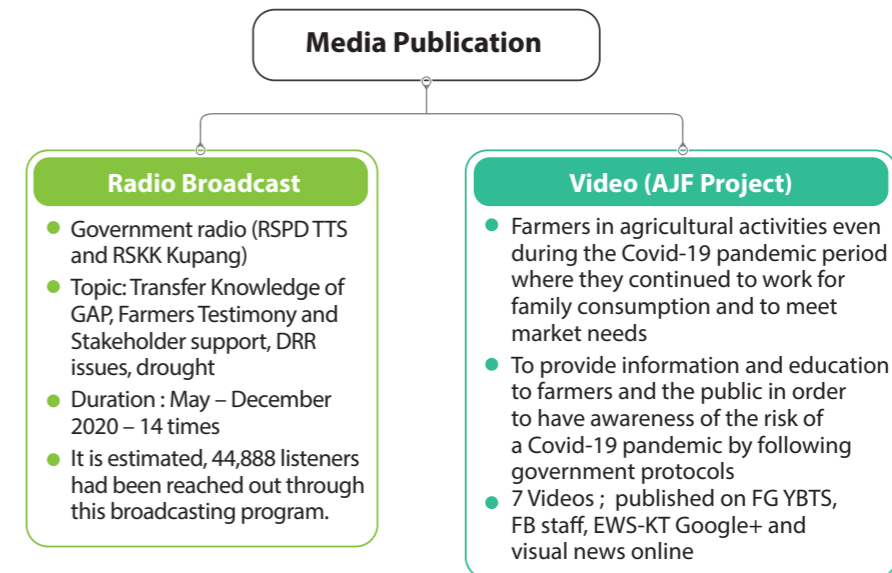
Media Publication

Radio Broadcast

- Government radio (RSPD TTS and RSKK Kupang)
- Topic: Transfer Knowledge of GAP, Farmers Testimony and Stakeholder support, DRR issues, drought
- Duration : May – December 2020 – 14 times
- It is estimated, 44,888 listeners had been reached out through this broadcasting program.

Video (AJF Project)

- Farmers in agricultural activities even during the Covid-19 pandemic period where they continued to work for family consumption and to meet market needs
- To provide information and education to farmers and the public in order to have awareness of the risk of a Covid-19 pandemic by following government protocols
- 7 Videos ; published on FG YBTS, FB staff, EWS-KT Google+ and visual news online